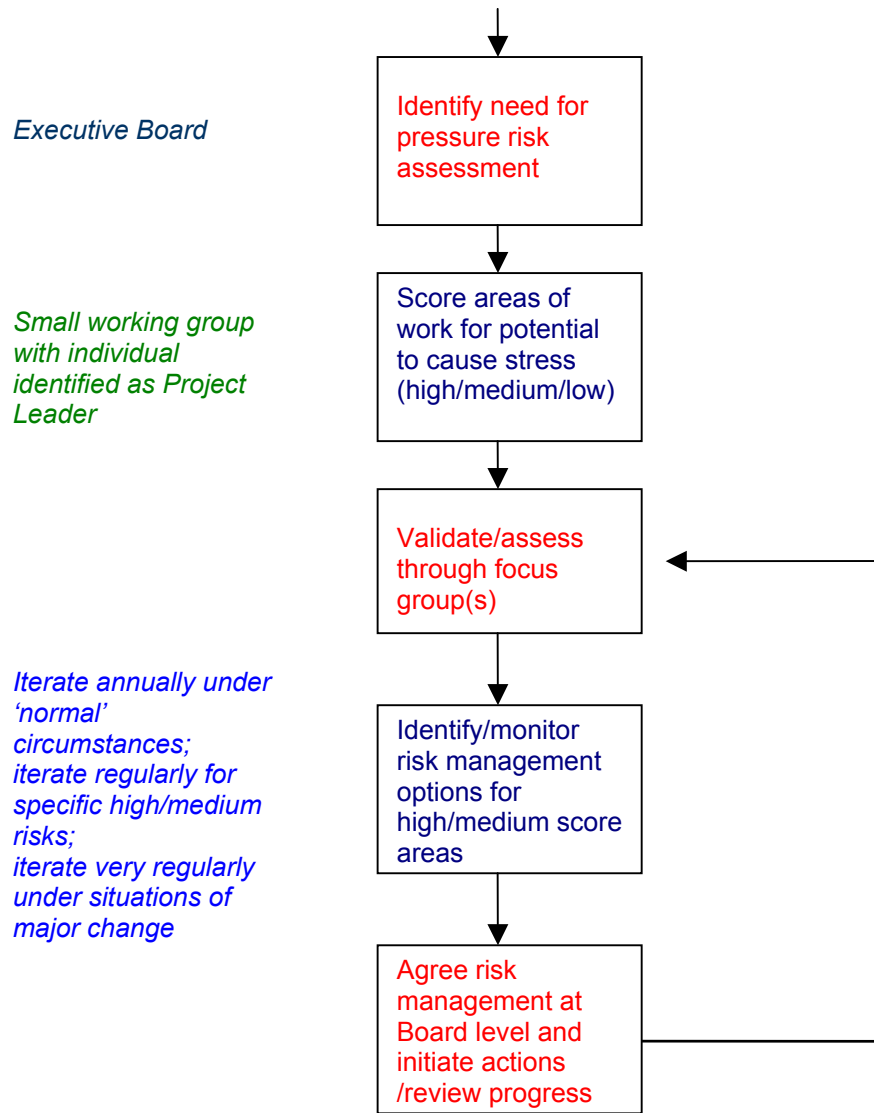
Executive Board

Identify need for pressure risk assessment

Small working group with individual identified as Project Leader

Score areas of work for potential to cause stress (high/medium/low)

Validate/assess through focus group(s)

Iterate annually under 'normal' circumstances; iterate regularly for specific high/medium risks; iterate very regularly under situations of major change

Identify/monitor risk management options for high/medium score areas

Agree risk management at Board level and initiate actions /review progress